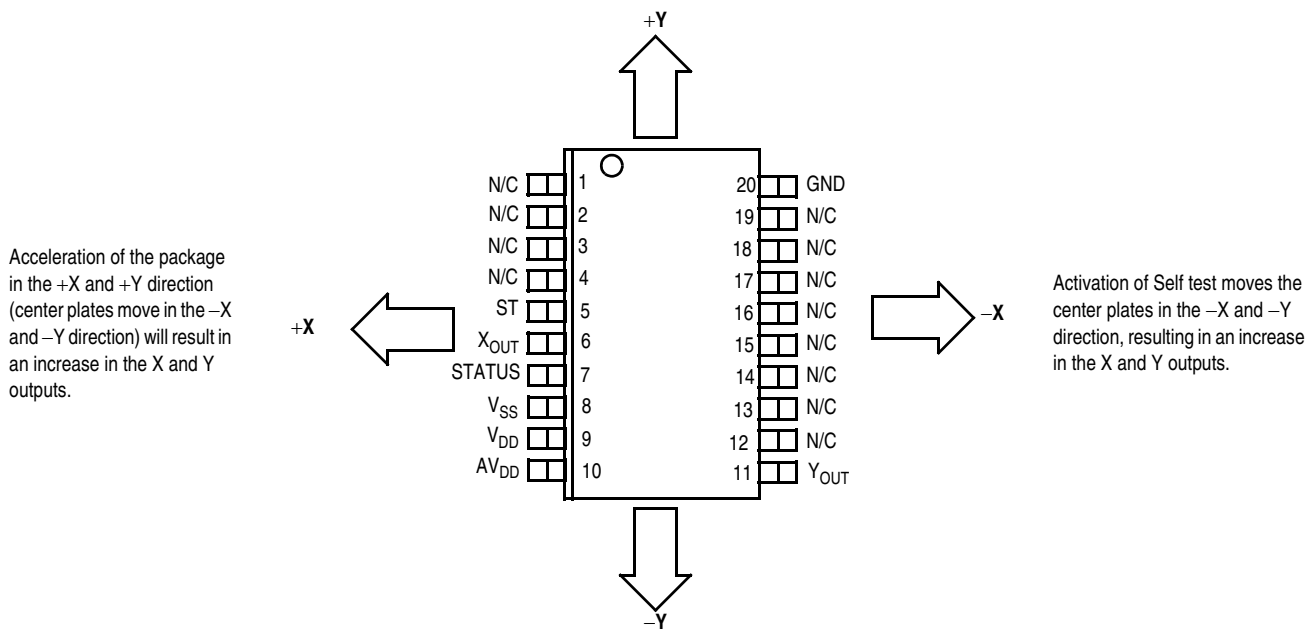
+Y

Acceleration of the package in the +X and +Y direction (center plates move in the −X and −Y direction) will result in an increase in the X and Y outputs.

+X

N/C 1
N/C 2
N/C 3
N/C 4
ST 5
$X_{OUT}$ 6
STATUS 7
$V_{SS}$ 8
$V_{DD}$ 9
$AV_{DD}$ 10

20 GND
19 N/C
18 N/C
17 N/C
16 N/C
15 N/C
14 N/C
13 N/C
12 N/C
11 $Y_{OUT}$

−X

Activation of Self test moves the center plates in the −X and −Y direction, resulting in an increase in the X and Y outputs.

−Y